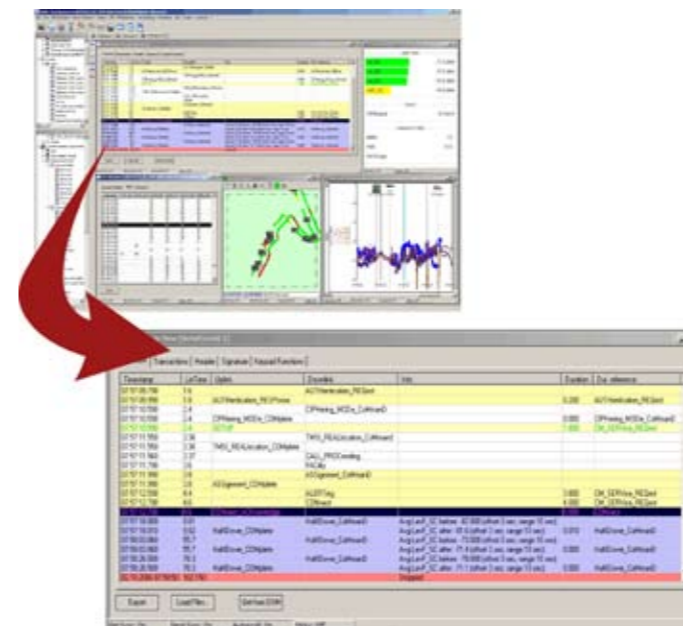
Transactions | Header | Signature | Keypad Function

| Timestamp | LinTime | Uplink | Downlink | Info | Duration | Dur. reference |
|---|---|---|---|---|---|---|
| 07:57:09.799 | 5.6 | | AUTHentication_REQuest | | | |
| 07:57:09.998 | 5.6 | AUTHentication_RESPonse | | | 0.200 | AUTHentication_REQuest |
| 07:57:10.598 | 2.4 | | CIPHering_MODe_CoMmanD | | | |
| 07:57:10.598 | 2.4 | CIPHering_MODe_COMplete | | | 0.000 | CIPHering_MODe_CoMmanD |
| 07:57:10.598 | 2.4 | SETUP | | | 1.600 | CM_SERVice_REQuest |
| 07:57:10.998 | 2.36 | | TMSI_REALlocation_CoMmanD | | | |
| 07:57:10.998 | 2.36 | TMSI_REALlocation_COMplete | | | | |
| 07:57:11.198 | 2.37 | | CALL_PROCeeding | | | |
| 07:57:11.798 | 2.6 | | PAGing | | | |
| 07:57:11.998 | 2.6 | | ASSignment_CoMmanD | | | |
| 07:57:11.998 | 2.6 | ASSignment_COMplete | | | | |
| 07:57:12.598 | 6.4 | | ALERTing | | 5.600 | CM_SERVice_REQuest |
| 07:57:12.798 | 6.6 | | CONnect | | 6.000 | CM_SERVice_REQuest |
| 07:57:12.798 | 6.6 | CONnect_ACKnowledge | | | 6.000 | CONnect |
| 07:58:00.598 | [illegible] | | HaNDover_CoMmanD | Avg.LevF_SC before: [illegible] | | |
| 07:58:00.598 | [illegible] | HaNDover_COMplete | | Avg.LevF_SC after: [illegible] | 0.010 | HaNDover_CoMmanD |
| 07:58:00.998 | 55.7 | | HaNDover_CoMmanD | Avg.LevF_SC before: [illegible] | | |
| 07:58:00.998 | 55.7 | HaNDover_COMplete | | Avg.LevF_SC after: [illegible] | 0.000 | HaNDover_CoMmanD |
| 07:58:26.598 | 78.3 | | HaNDover_CoMmanD | Avg.LevF_SC before: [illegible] | | |
| 07:58:26.598 | 78.3 | HaNDover_COMplete | | Avg.LevF_SC after: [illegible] | 0.000 | HaNDover_CoMmanD |
| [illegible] | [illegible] | | | Dropped | | |

Export | Load Filter... | Set focus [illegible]